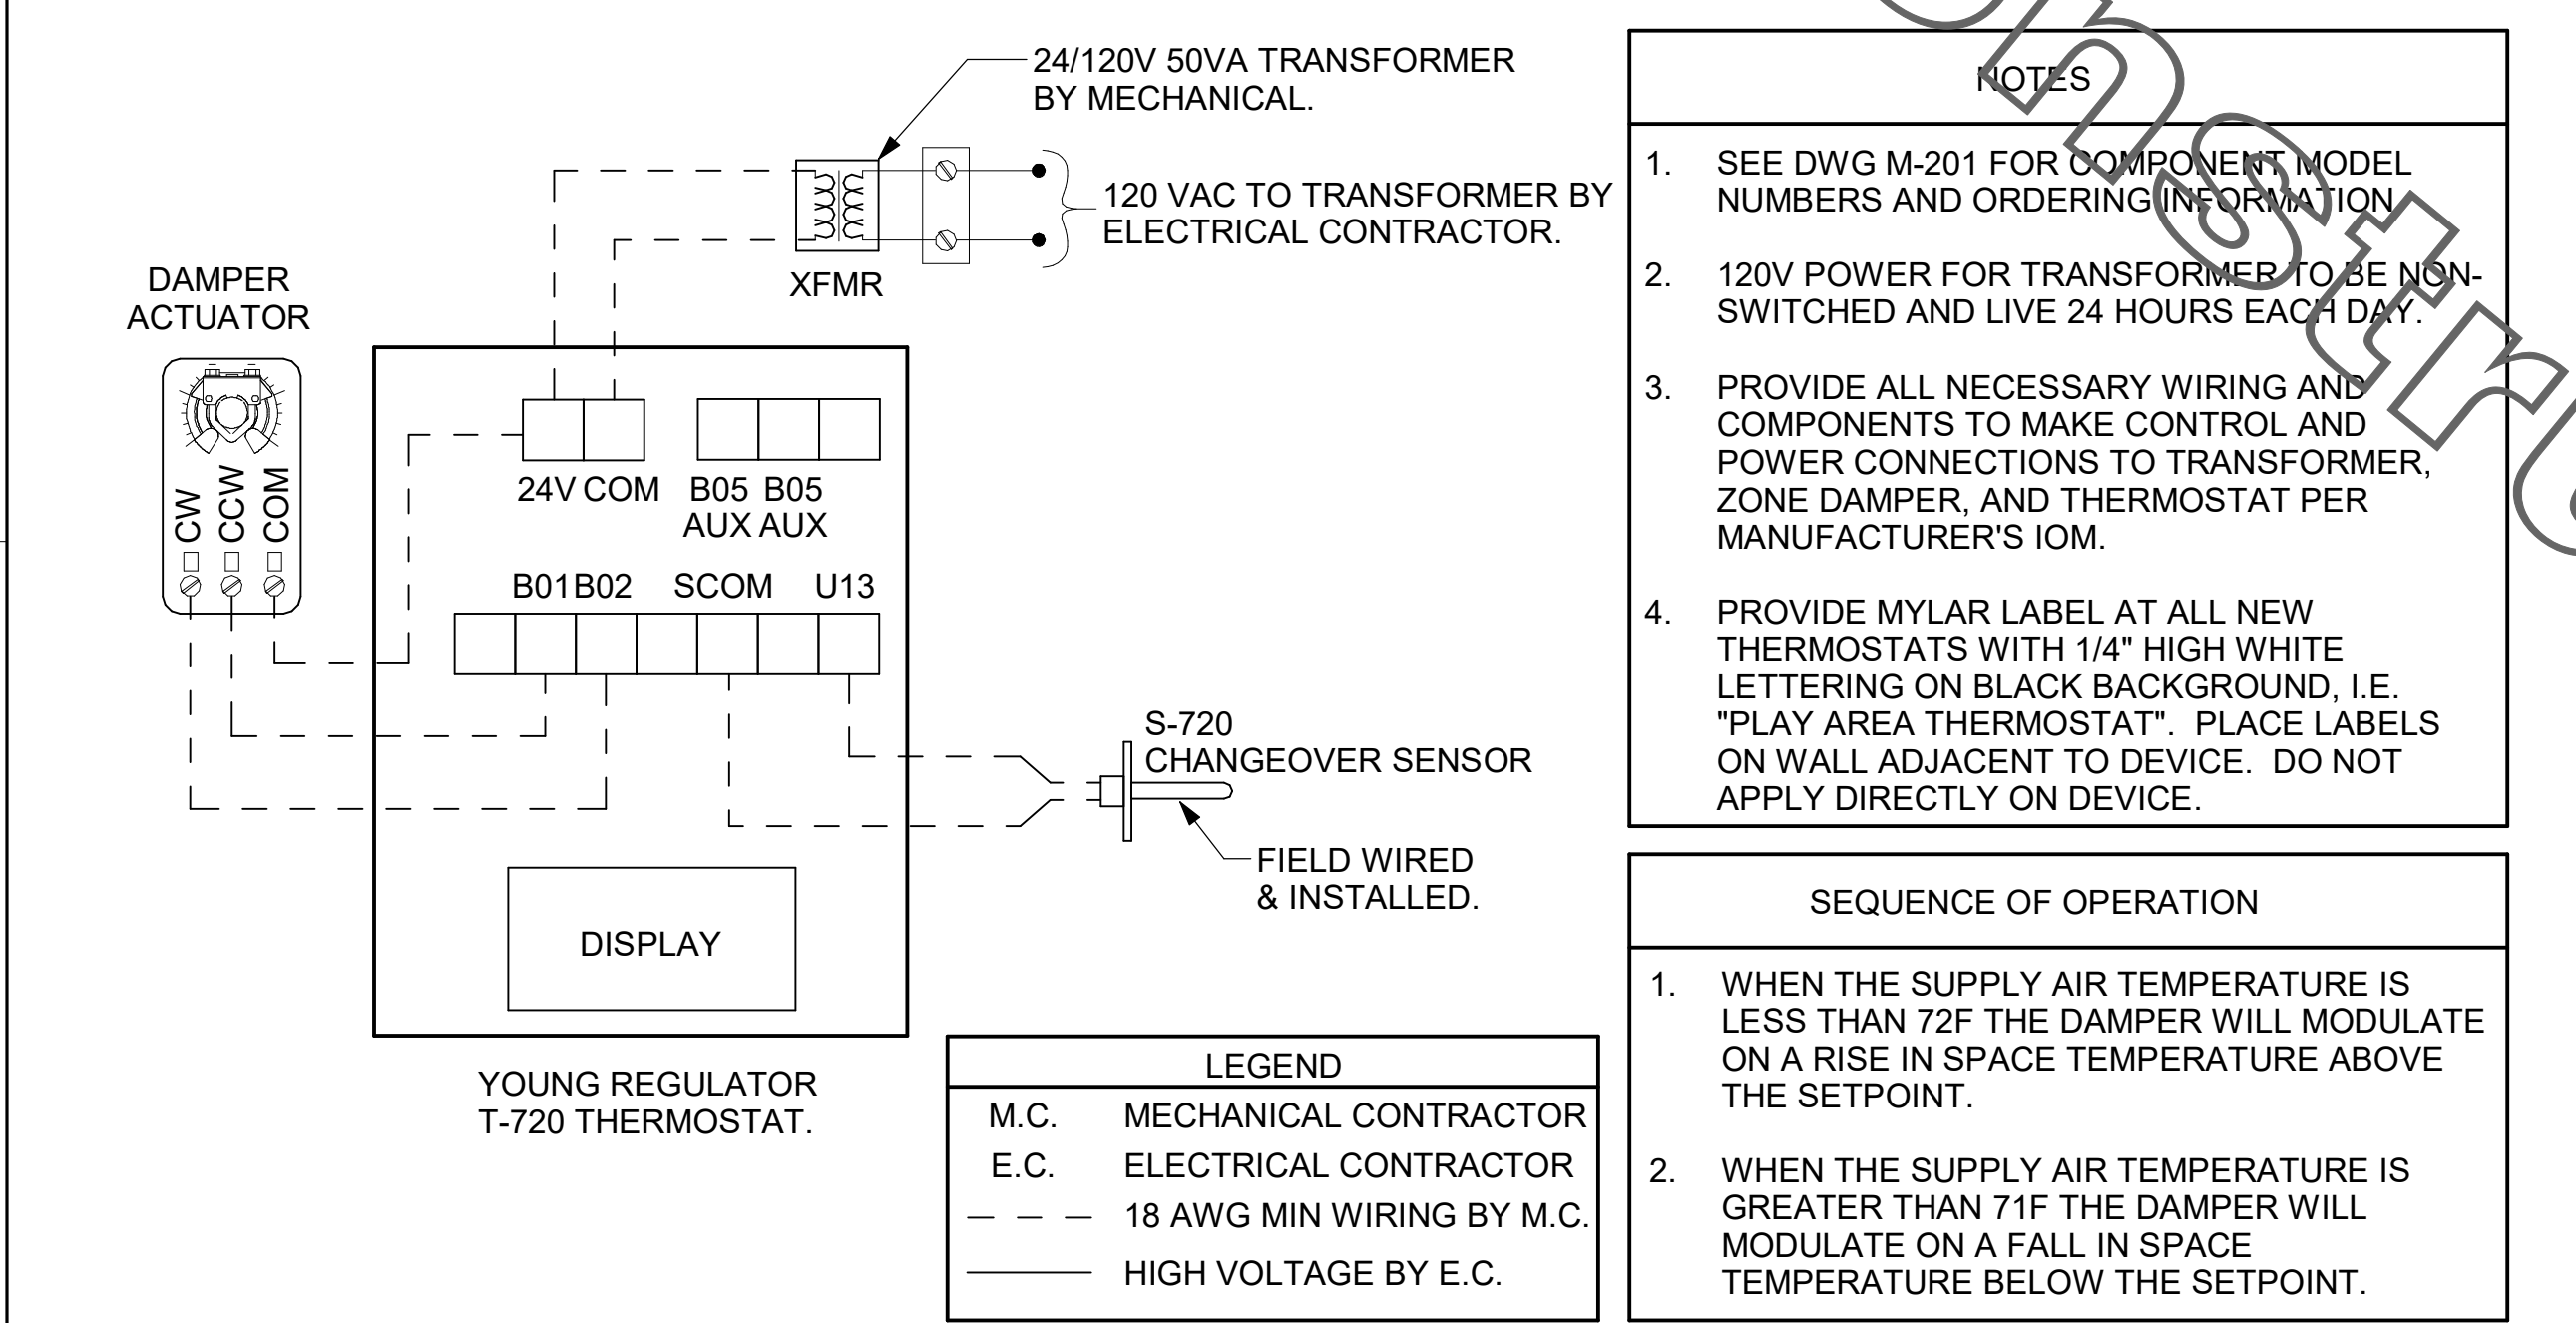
24/120V 50VA TRANSFORMER BY MECHANICAL.

120 VAC TO TRANSFORMER BY ELECTRICAL CONTRACTOR.

XFMR

DAMPER ACTUATOR

CW CCW COM

24V COM B05 B05 AUX AUX

B01 B02 SCOM U13

DISPLAY

YOUNG REGULATOR T-720 THERMOSTAT.

S-720 CHANGEOVER SENSOR

FIELD WIRED & INSTALLED.

| LEGEND | |
|---|---|
| M.C. | MECHANICAL CONTRACTOR |
| E.C. | ELECTRICAL CONTRACTOR |
| — — — | 18 AWG MIN WIRING BY M.C. |
| ——— | HIGH VOLTAGE BY E.C. |

NOTES

1. SEE DWG M-201 FOR COMPONENT MODEL NUMBERS AND ORDERING INFORMATION.

2. 120V POWER FOR TRANSFORMER TO BE NON-SWITCHED AND LIVE 24 HOURS EACH DAY.

3. PROVIDE ALL NECESSARY WIRING AND COMPONENTS TO MAKE CONTROL AND POWER CONNECTIONS TO TRANSFORMER, ZONE DAMPER, AND THERMOSTAT PER MANUFACTURER'S IOM.

4. PROVIDE MYLAR LABEL AT ALL NEW THERMOSTATS WITH 1/4" HIGH WHITE LETTERING ON BLACK BACKGROUND, I.E. "PLAY AREA THERMOSTAT". PLACE LABELS ON WALL ADJACENT TO DEVICE. DO NOT APPLY DIRECTLY ON DEVICE.

SEQUENCE OF OPERATION

1. WHEN THE SUPPLY AIR TEMPERATURE IS LESS THAN 72F THE DAMPER WILL MODULATE ON A RISE IN SPACE TEMPERATURE ABOVE THE SETPOINT.

2. WHEN THE SUPPLY AIR TEMPERATURE IS GREATER THAN 71F THE DAMPER WILL MODULATE ON A FALL IN SPACE TEMPERATURE BELOW THE SETPOINT.

Constru